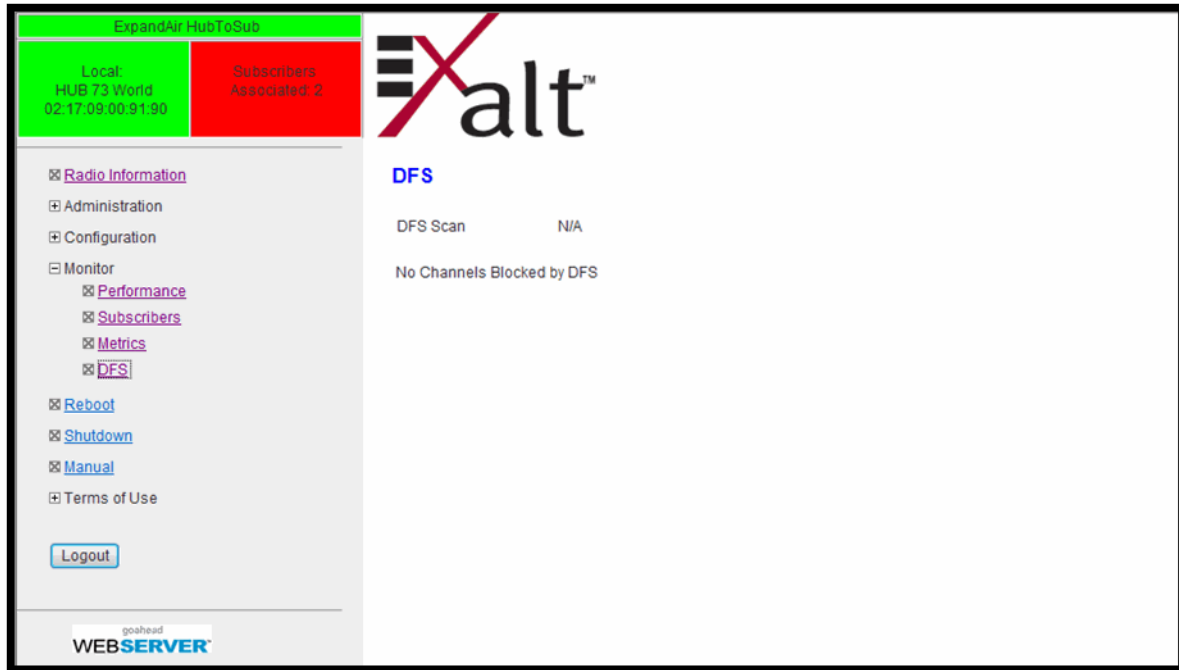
ExpandAir HubToSub

Local:
HUB 73 World
02:17:09:00:91:90

Subscribers
Associated: 2

⊠ Radio Information
⊞ Administration
⊞ Configuration
⊟ Monitor
⊠ Performance
⊠ Subscribers
⊠ Metrics
⊠ DFS
⊠ Reboot
⊠ Shutdown
⊠ Manual
⊞ Terms of Use

Logout

goahead
WEBSERVER

Exalt™

DFS

DFS Scan N/A

No Channels Blocked by DFS